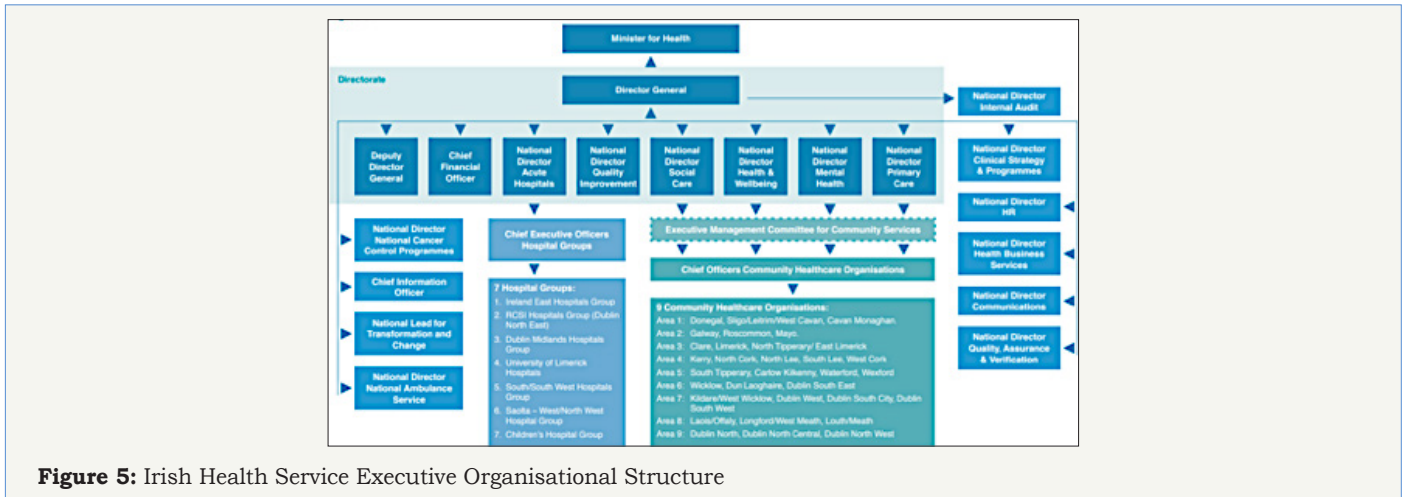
Minister for Health

Directorate

Director General

National Director Internal Audit

Deputy Director General

Chief Financial Officer

National Director Acute Hospitals

National Director Quality Improvement

National Director Social Care

National Director Health & Wellbeing

National Director Mental Health

National Director Primary Care

National Director Clinical Strategy & Programmes

National Director HR

National Director Health Business Services

National Director Communications

National Director Quality, Assurance & Verification

National Director National Cancer Control Programmes

Chief Information Officer

National Lead for Transformation and Change

National Director National Ambulance Service

Chief Executive Officers Hospital Groups

7 Hospital Groups:
1. Ireland East Hospitals Group
2. RCSI Hospitals Group (Dublin North East)
3. Dublin Midlands Hospitals Group
4. University of Limerick Hospitals
5. South/South West Hospitals Group
6. Saolta – West/North West Hospital Group
7. Children's Hospital Group

Executive Management Committee for Community Services

Chief Officers Community Healthcare Organisations

9 Community Healthcare Organisations:
Area 1: Donegal, Sligo/Leitrim/West Cavan, Cavan Monaghan
Area 2: Galway, Roscommon, Mayo
Area 3: Clare, Limerick, North Tipperary/ East Limerick
Area 4: Kerry, North Cork, North Lee, South Lee, West Cork
Area 5: South Tipperary, Carlow Kilkenny, Waterford, Wexford
Area 6: Wicklow, Dun Laoghaire, Dublin South East
Area 7: Kildare/West Wicklow, Dublin West, Dublin South City, Dublin South West
Area 8: Laois/Offaly, Longford/West Meath, Louth/Meath
Area 9: Dublin North, Dublin North Central, Dublin North West

**Figure 5:** Irish Health Service Executive Organisational Structure